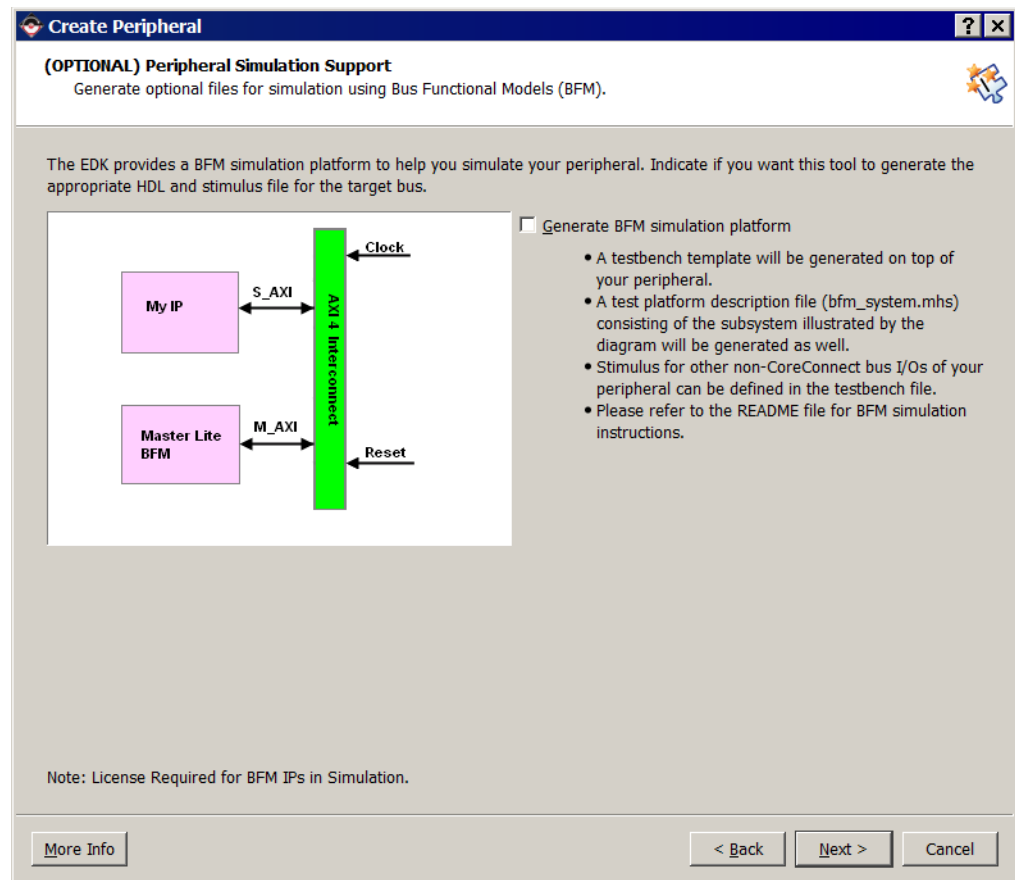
Create Peripheral

?

(OPTIONAL) Peripheral Simulation Support

Generate optional files for simulation using Bus Functional Models (BFM).

The EDK provides a BFM simulation platform to help you simulate your peripheral. Indicate if you want this tool to generate the appropriate HDL and stimulus file for the target bus.

My IP

S_AXI

Master Lite BFM

M_AXI

AXI 4 Interconnect

Clock

Reset

Generate BFM simulation platform

• A testbench template will be generated on top of your peripheral.
• A test platform description file (bfm_system.mhs) consisting of the subsystem illustrated by the diagram will be generated as well.
• Stimulus for other non-CoreConnect bus I/Os of your peripheral can be defined in the testbench file.
• Please refer to the README file for BFM simulation instructions.

Note: License Required for BFM IPs in Simulation.

More Info

< Back

Next >

Cancel